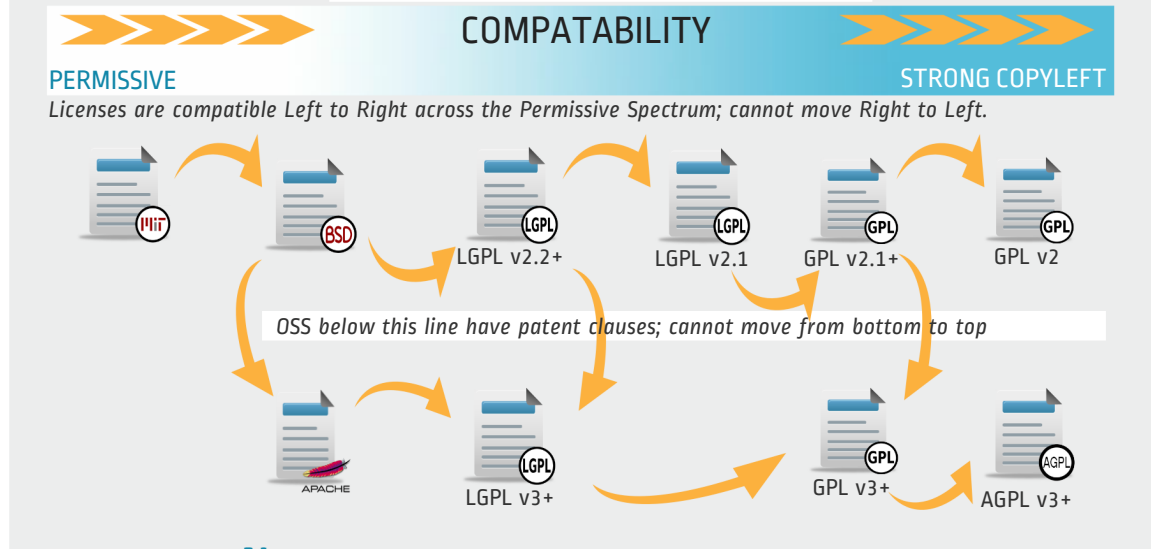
COMPATABILITY

PERMISSIVE

STRONG COPYLEFT

Licenses are compatible Left to Right across the Permissive Spectrum; cannot move Right to Left.

MIT

BSD

LGPL
LGPL v2.2+

LGPL
LGPL v2.1

GPL
GPL v2.1+

GPL
GPL v2

OSS below this line have patent clauses; cannot move from bottom to top

APACHE

LGPL
LGPL v3+

GPL
GPL v3+

AGPL
AGPL v3+